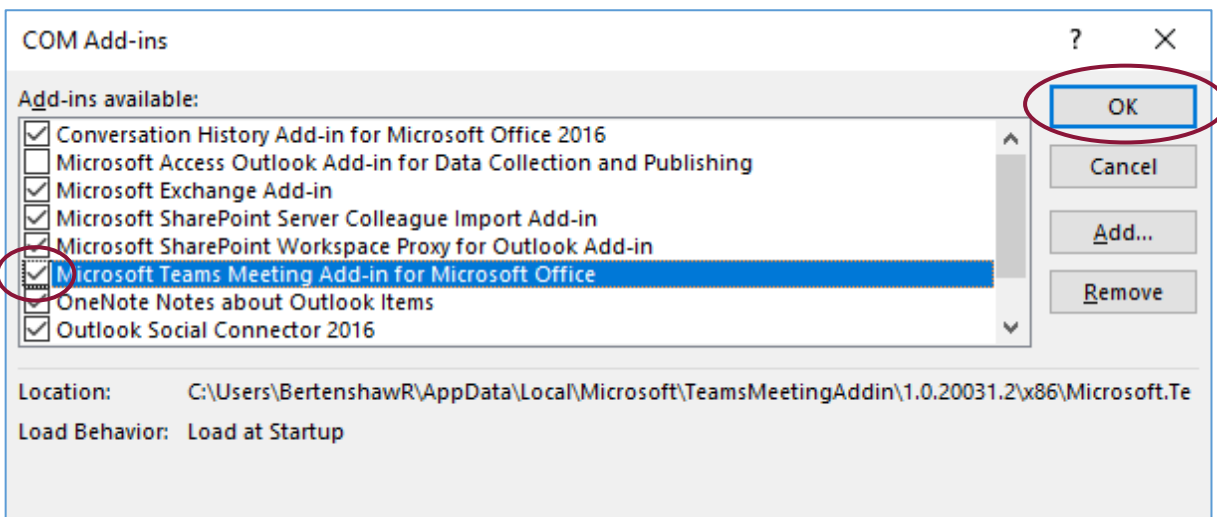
COM Add-ins

?

Add-ins available:

Conversation History Add-in for Microsoft Office 2016
Microsoft Access Outlook Add-in for Data Collection and Publishing
Microsoft Exchange Add-in
Microsoft SharePoint Server Colleague Import Add-in
Microsoft SharePoint Workspace Proxy for Outlook Add-in
Microsoft Teams Meeting Add-in for Microsoft Office
OneNote Notes about Outlook Items
Outlook Social Connector 2016

OK
Cancel
Add...
Remove

Location: C:\Users\BertenshawR\AppData\Local\Microsoft\TeamsMeetingAddin\1.0.20031.2\x86\Microsoft.Te

Load Behavior: Load at Startup